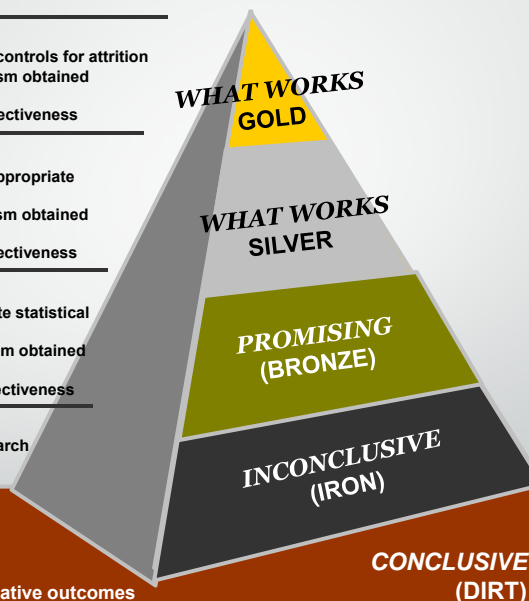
controls for attrition
sm obtained
ectiveness
ppropriate
sm obtained
ectiveness
te statistical
m obtained
ctiveness
arch
ative outcomes

WHAT WORKS
GOLD

WHAT WORKS
SILVER

PROMISING
(BRONZE)

INCONCLUSIVE
(IRON)

CONCLUSIVE
(DIRT)